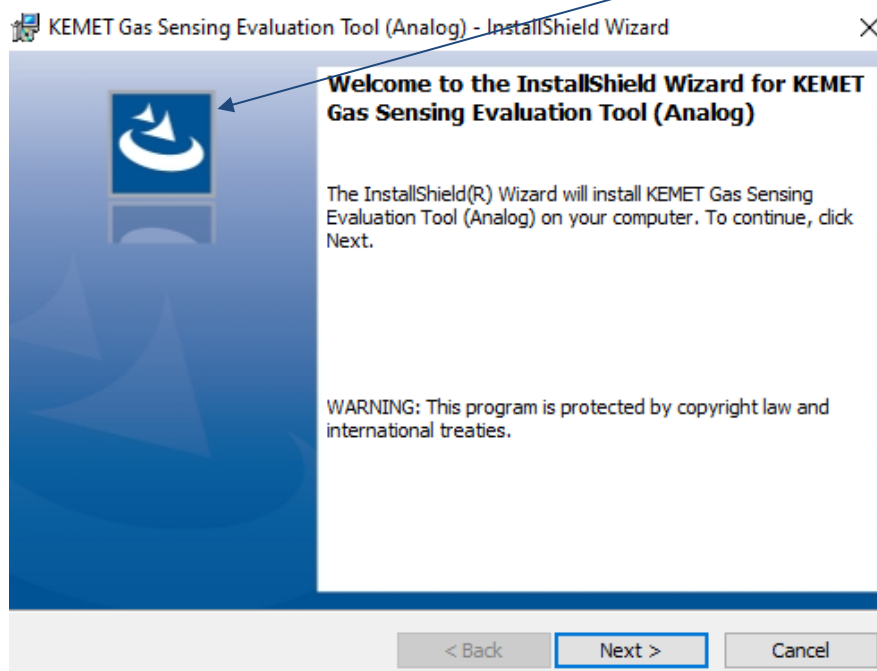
KEMET Gas Sensing Evaluation Tool (Analog) - InstallShield Wizard

×

Welcome to the InstallShield Wizard for KEMET Gas Sensing Evaluation Tool (Analog)

The InstallShield(R) Wizard will install KEMET Gas Sensing Evaluation Tool (Analog) on your computer. To continue, click Next.

WARNING: This program is protected by copyright law and international treaties.

< Back

Next >

Cancel